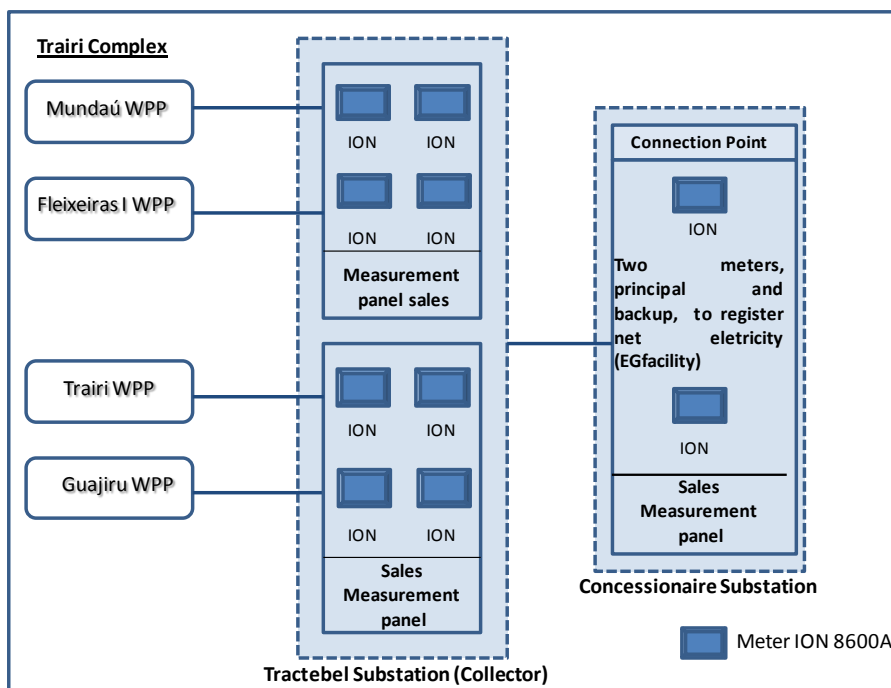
Trairi Complex

Mundaú WPP

Fleixeiras I WPP

Trairi WPP

Guajiru WPP

ION ION

ION ION

Measurement panel sales

ION ION

ION ION

Sales Measurement panel

Tractebel Substation (Collector)

Connection Point

ION

Two meters, principal and backup, to register net eletricity (EGfacility)

ION

Sales Measurement panel

Concessionaire Substation

Meter ION 8600A